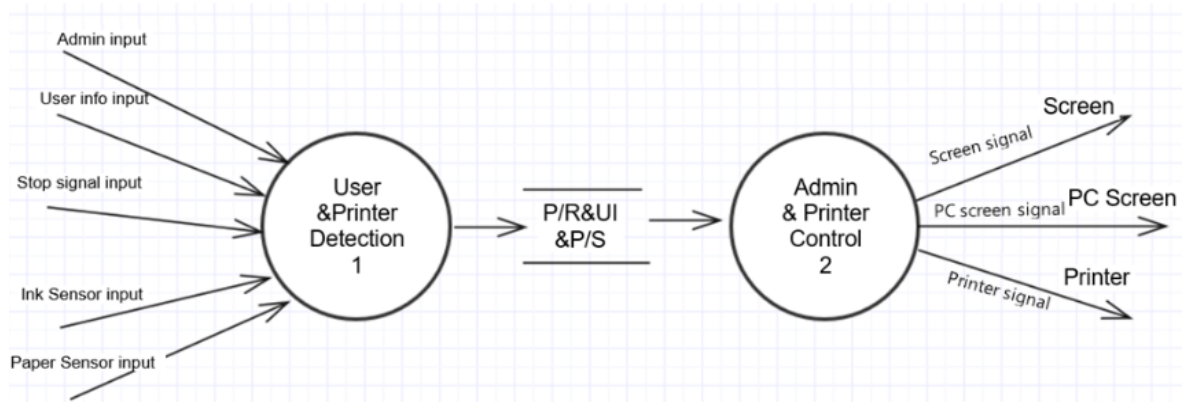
Admin input

User info input

Stop signal input

Ink Sensor input

Paper Sensor input

User
&Printer
Detection
1

P/R&UI
&P/S

Admin
& Printer
Control
2

Screen signal

Screen

PC screen signal

PC Screen

Printer signal

Printer